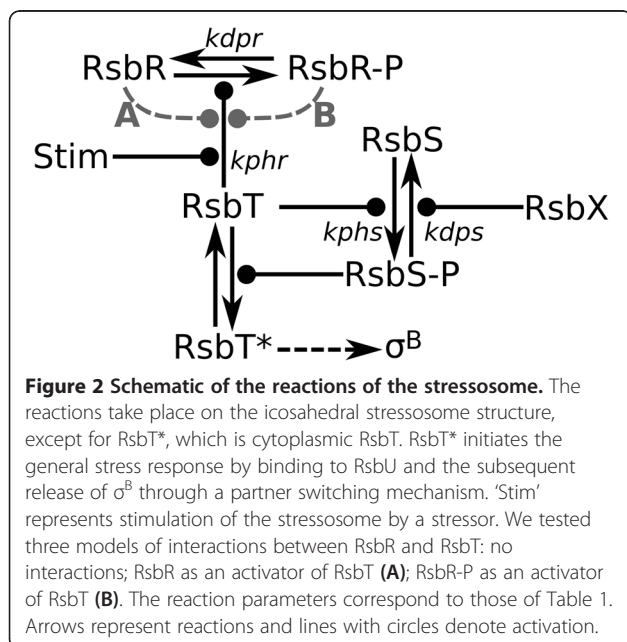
kdpr
RsbR RsbR-P
A B
Stim kphr
RsbS
RsbT RsbX
kphs kdps
RsbS-P
RsbT* $\sigma^B$

**Figure 2 Schematic of the reactions of the stressosome.** The reactions take place on the icosahedral stressosome structure, except for RsbT*, which is cytoplasmic RsbT. RsbT* initiates the general stress response by binding to RsbU and the subsequent release of $\sigma^B$ through a partner switching mechanism. 'Stim' represents stimulation of the stressosome by a stressor. We tested three models of interactions between RsbR and RsbT: no interactions; RsbR as an activator of RsbT **(A)**; RsbR-P as an activator of RsbT **(B)**. The reaction parameters correspond to those of Table 1. Arrows represent reactions and lines with circles denote activation.